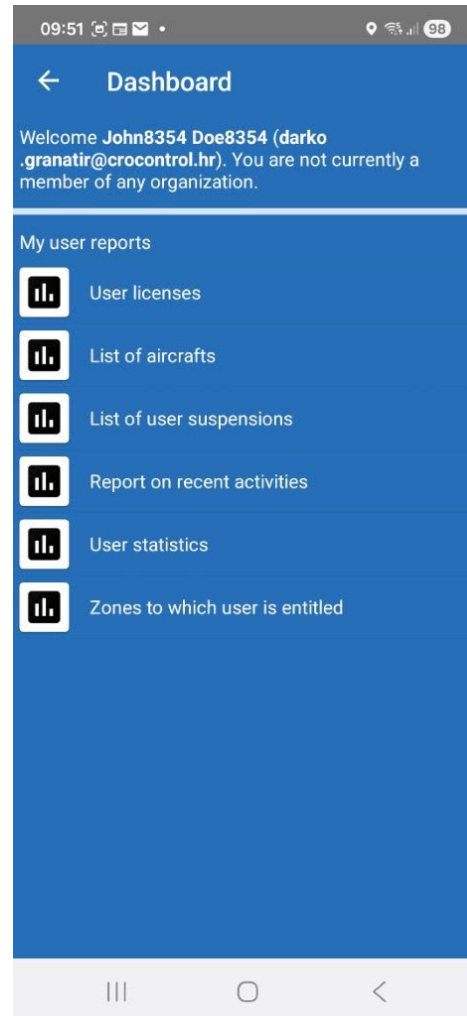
09:51 98

Dashboard

Welcome **John8354 Doe8354** (**darko.granatir@crocontrol.hr**). You are not currently a member of any organization.

My user reports

User licenses

List of aircrafts

List of user suspensions

Report on recent activities

User statistics

Zones to which user is entitled